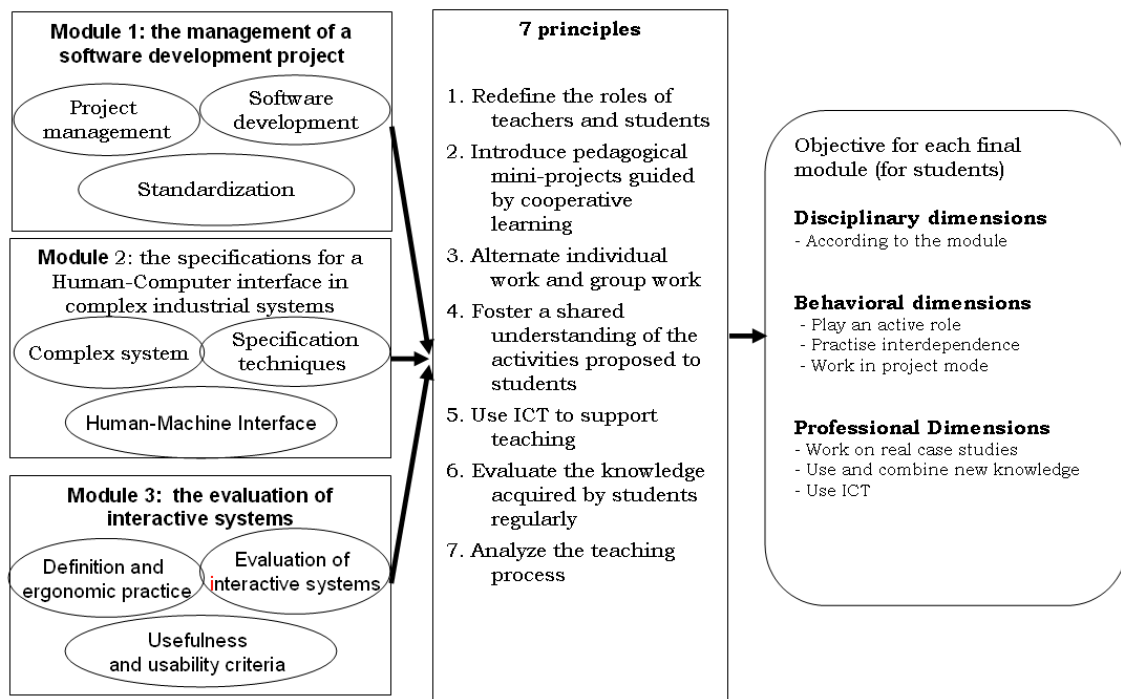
Module 1: the management of a software development project

Project management

Software development

Standardization

Module 2: the specifications for a Human-Computer interface in complex industrial systems

Complex system

Specification techniques

Human-Machine Interface

Module 3: the evaluation of interactive systems

Definition and ergonomic practice

Evaluation of interactive systems

Usefulness and usability criteria

7 principles

1. Redefine the roles of teachers and students

2. Introduce pedagogical mini-projects guided by cooperative learning

3. Alternate individual work and group work

4. Foster a shared understanding of the activities proposed to students

5. Use ICT to support teaching

6. Evaluate the knowledge acquired by students regularly

7. Analyze the teaching process

Objective for each final module (for students)

Disciplinary dimensions
- According to the module

Behavioral dimensions
- Play an active role
- Practise interdependence
- Work in project mode

Professional Dimensions
- Work on real case studies
- Use and combine new knowledge
- Use ICT